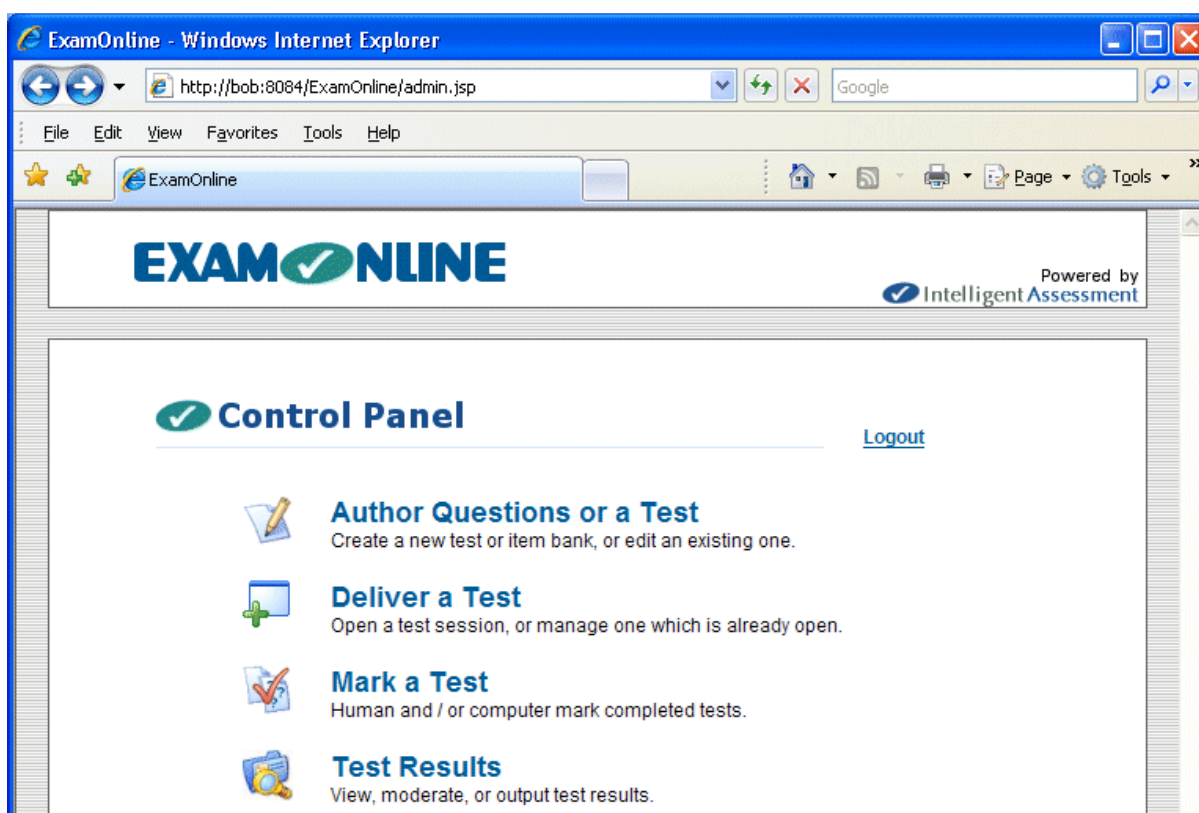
ExamOnline - Windows Internet Explorer

http://bob:8084/ExamOnline/admin.jsp

Google

File Edit View Favorites Tools Help

ExamOnline

Page Tools

EXAMONLINE

Powered by Intelligent Assessment

Control Panel

Logout

Author Questions or a Test
Create a new test or item bank, or edit an existing one.

Deliver a Test
Open a test session, or manage one which is already open.

Mark a Test
Human and / or computer mark completed tests.

Test Results
View, moderate, or output test results.